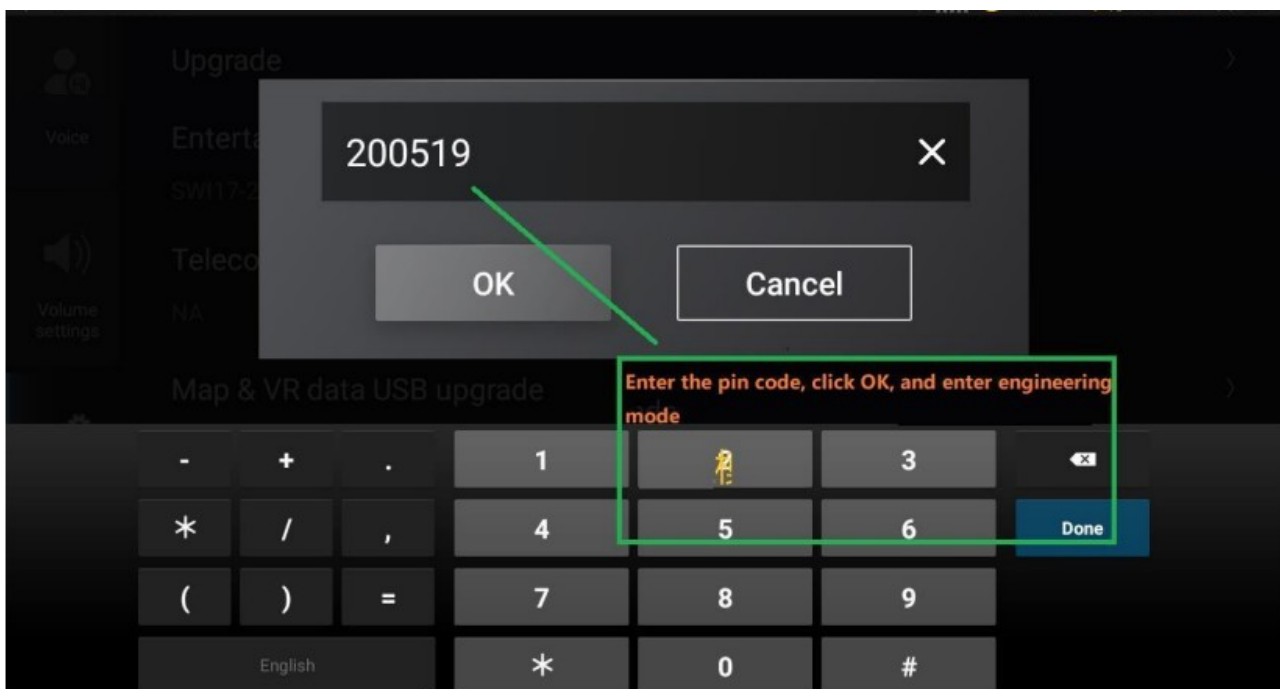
Upgrade

Voice

Enterta

SWI17-2

Teleco

NA

Volume settings

200519

OK

Cancel

Map & VR data USB upgrade

Enter the pin code, click OK, and enter engineering mode

| - | + | . | 1 | 2 | 3 | ⌫ |
|---|---|---|---|---|---|---|
| * | / | , | 4 | 5 | 6 | Done |
| ( | ) | = | 7 | 8 | 9 | |
| English | | | * | 0 | # | |